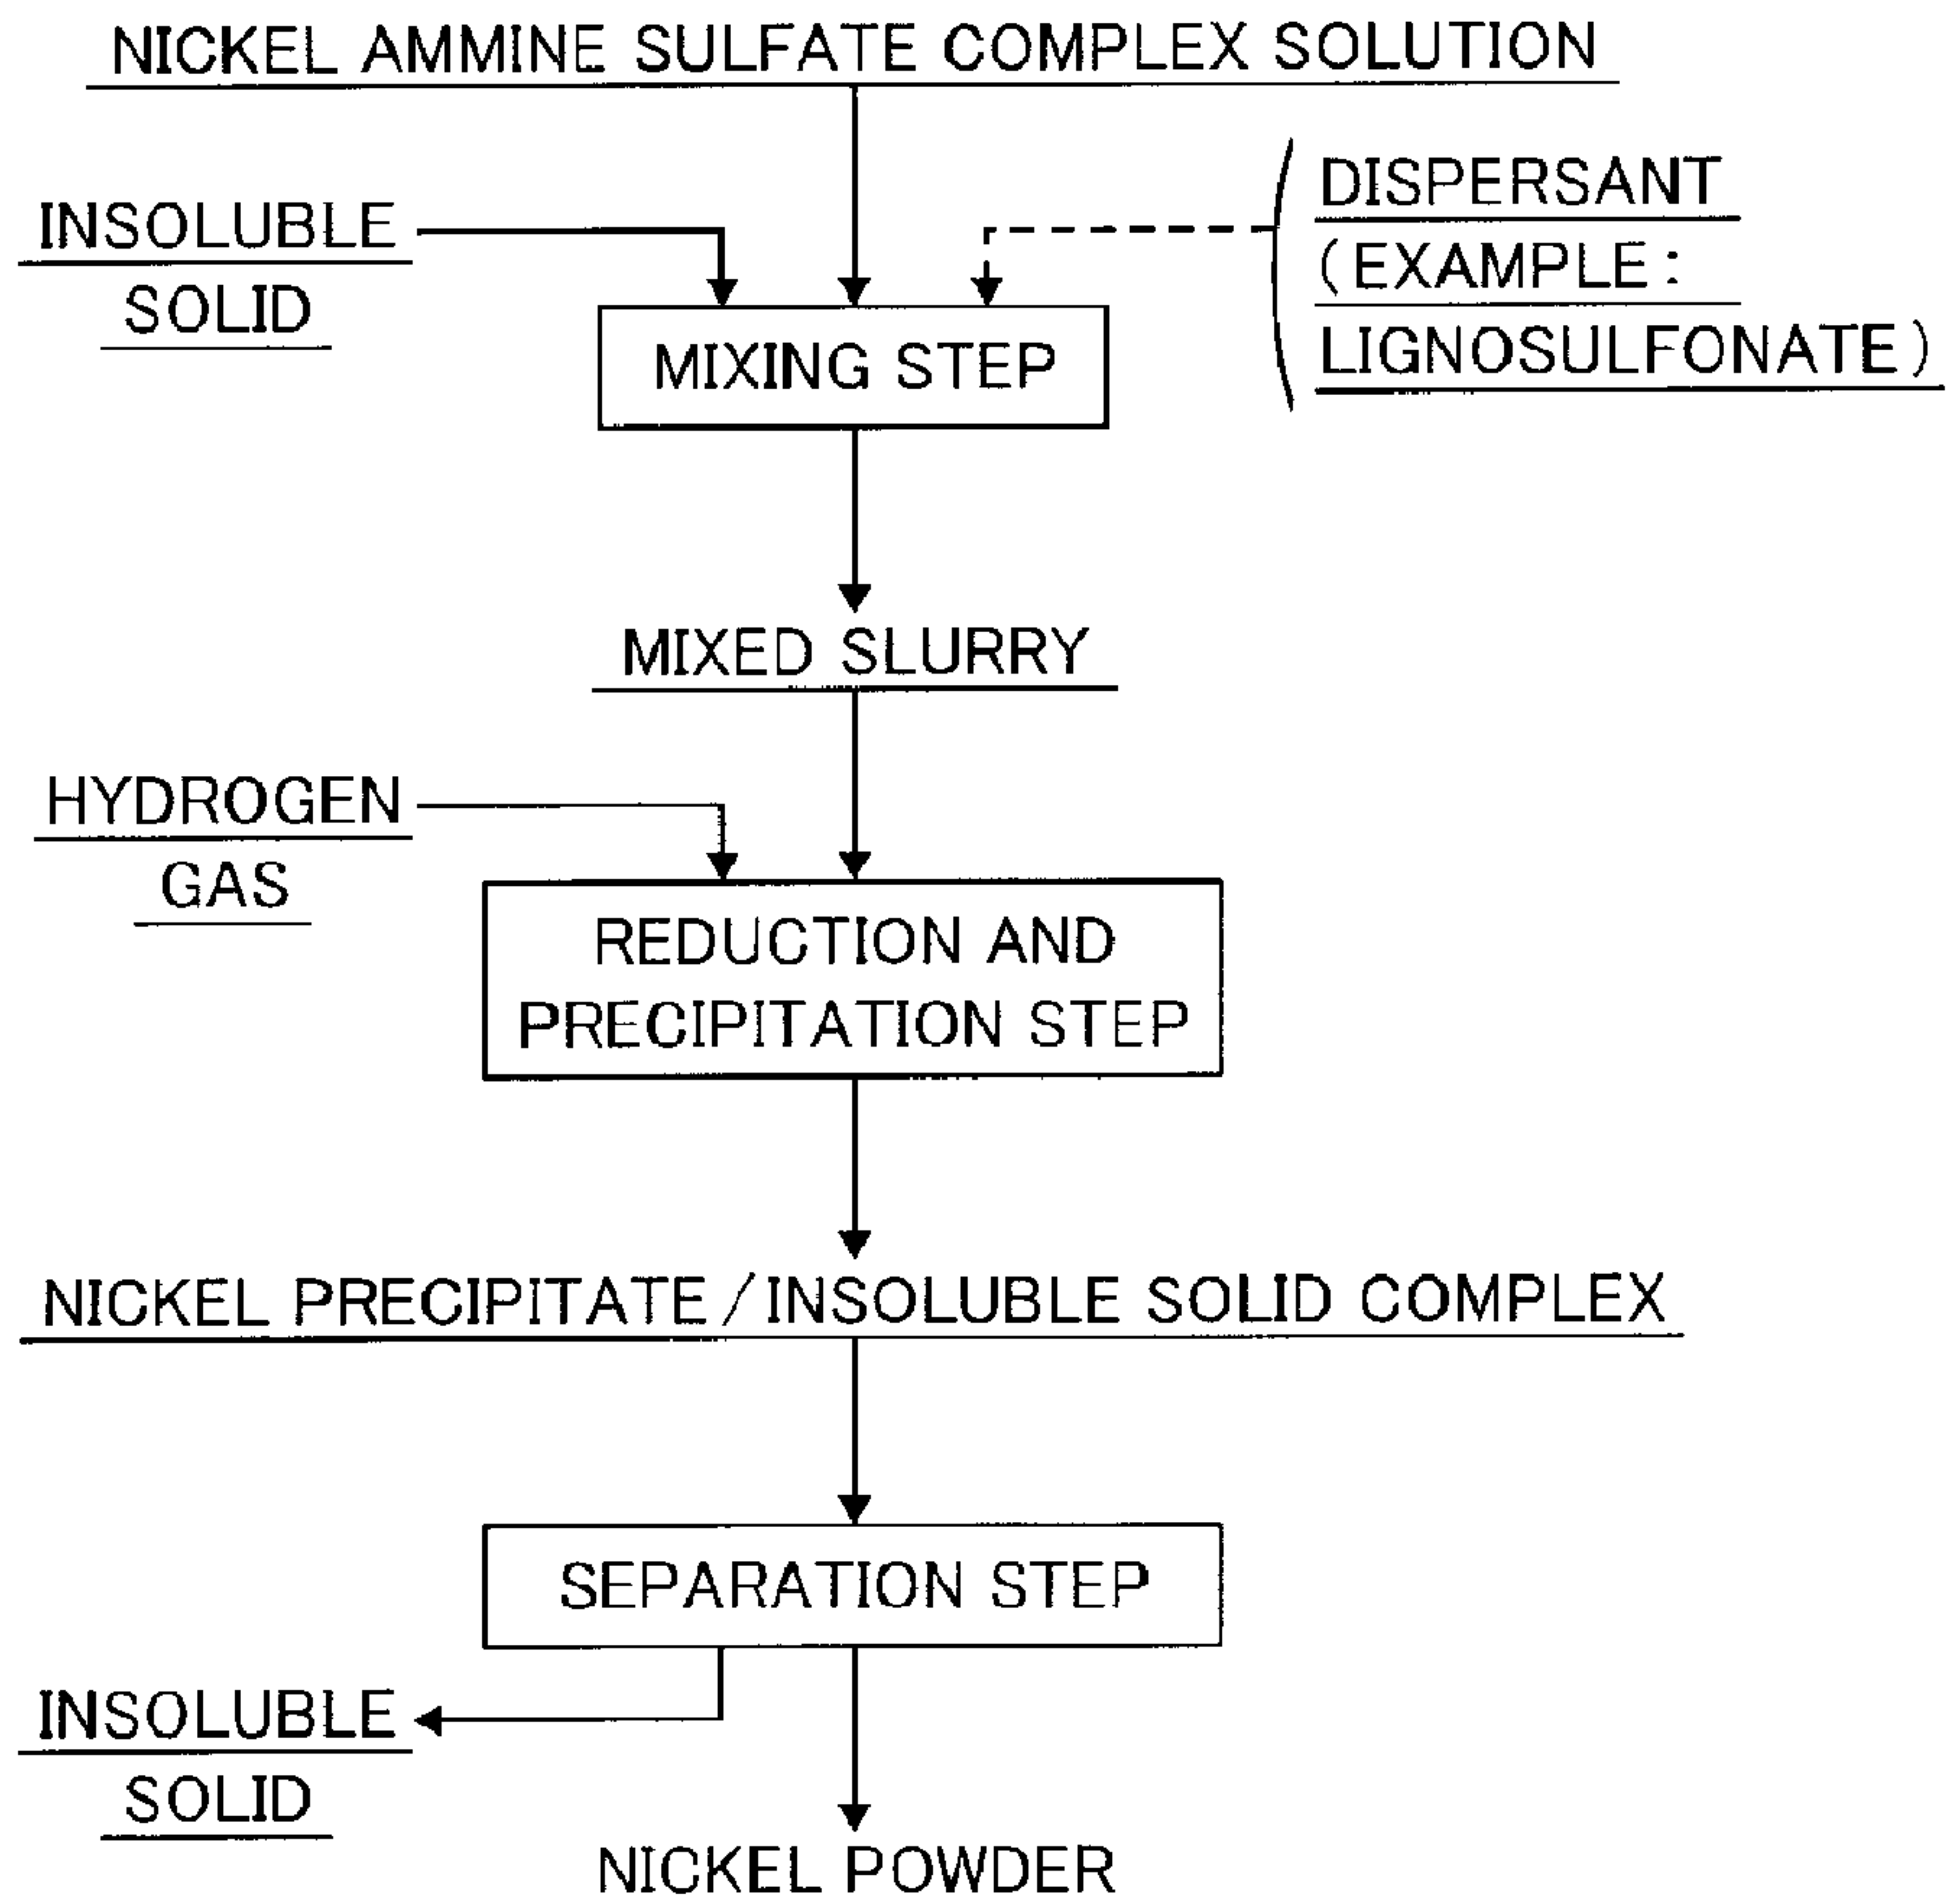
NICKEL AMMINE SULFATE COMPLEX SOLUTION

INSOLUBLE SOLID

DISPERSANT (EXAMPLE : LIGNOSULFONATE)

MIXING STEP

MIXED SLURRY

HYDROGEN GAS

REDUCTION AND PRECIPITATION STEP

NICKEL PRECIPITATE / INSOLUBLE SOLID COMPLEX

SEPARATION STEP

INSOLUBLE SOLID

NICKEL POWDER